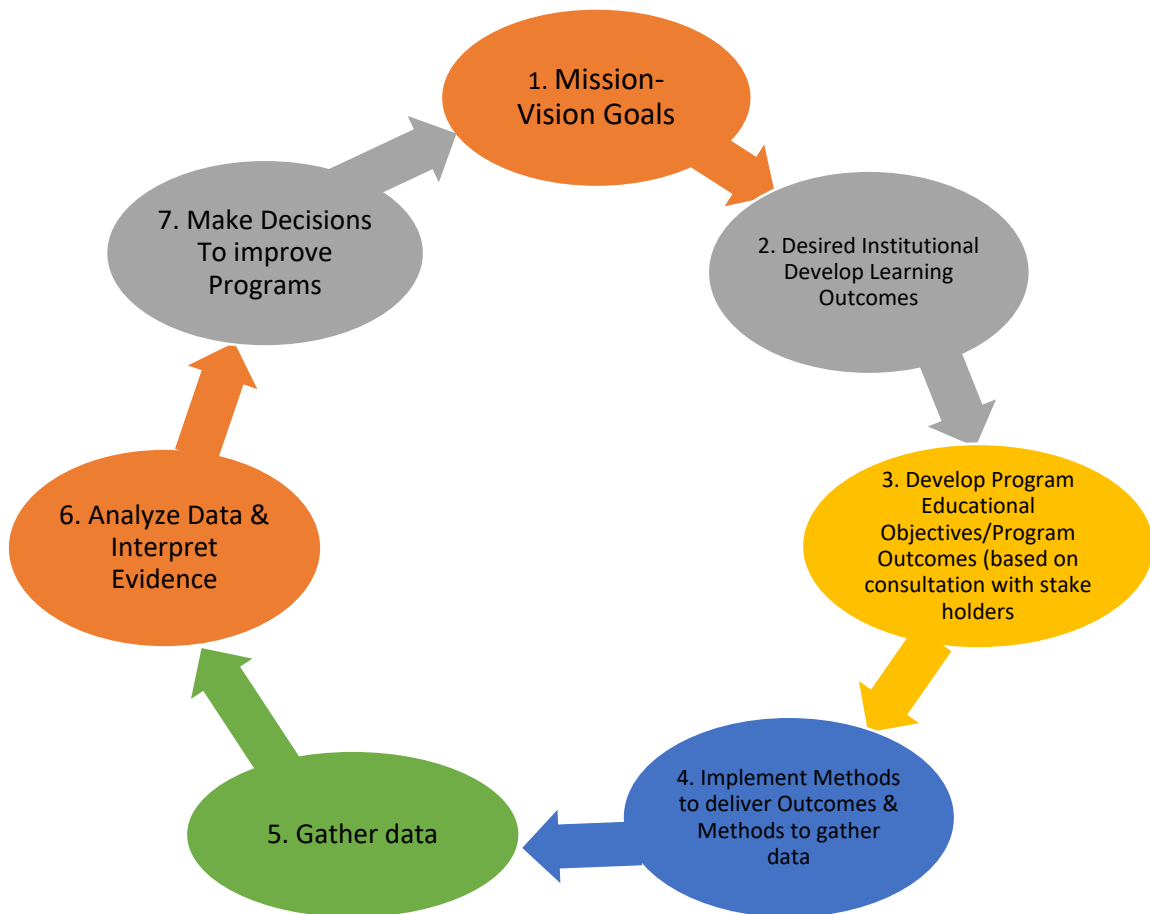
1. Mission-Vision Goals

2. Desired Institutional Develop Learning Outcomes

3. Develop Program Educational Objectives/Program Outcomes (based on consultation with stake holders

4. Implement Methods to deliver Outcomes & Methods to gather data

5. Gather data

6. Analyze Data & Interpret Evidence

7. Make Decisions To improve Programs